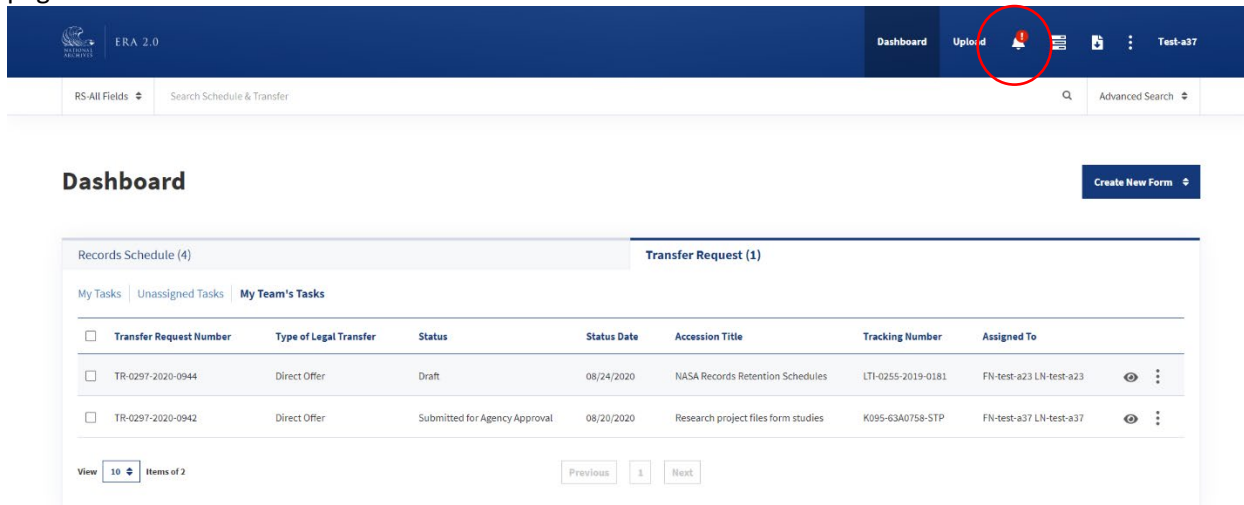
NATIONAL ARCHIVES ERA 2.0

Dashboard Upload Test-a37

RS-All Fields Search Schedule & Transfer Advanced Search

Dashboard

Create New Form

Records Schedule (4) Transfer Request (1)

My Tasks | Unassigned Tasks | My Team's Tasks

| Transfer Request Number | Type of Legal Transfer | Status | Status Date | Accession Title | Tracking Number | Assigned To |
|---|---|---|---|---|---|---|
| TR-0297-2020-0944 | Direct Offer | Draft | 08/24/2020 | NASA Records Retention Schedules | LTI-0255-2019-0181 | FN-test-a23 LN-test-a23 |
| TR-0297-2020-0942 | Direct Offer | Submitted for Agency Approval | 08/20/2020 | Research project files form studies | K095-63A0758-STP | FN-test-a37 LN-test-a37 |

View 10 Items of 2

Previous 1 Next